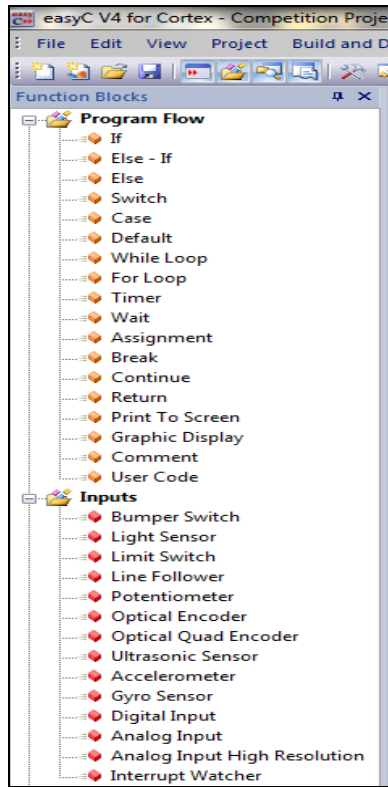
easyC V4 for Cortex - Competition Proje

File Edit View Project Build and D

Function Blocks

Program Flow
If
Else - If
Else
Switch
Case
Default
While Loop
For Loop
Timer
Wait
Assignment
Break
Continue
Return
Print To Screen
Graphic Display
Comment
User Code

Inputs
Bumper Switch
Light Sensor
Limit Switch
Line Follower
Potentiometer
Optical Encoder
Optical Quad Encoder
Ultrasonic Sensor
Accelerometer
Gyro Sensor
Digital Input
Analog Input
Analog Input High Resolution
Interrupt Watcher